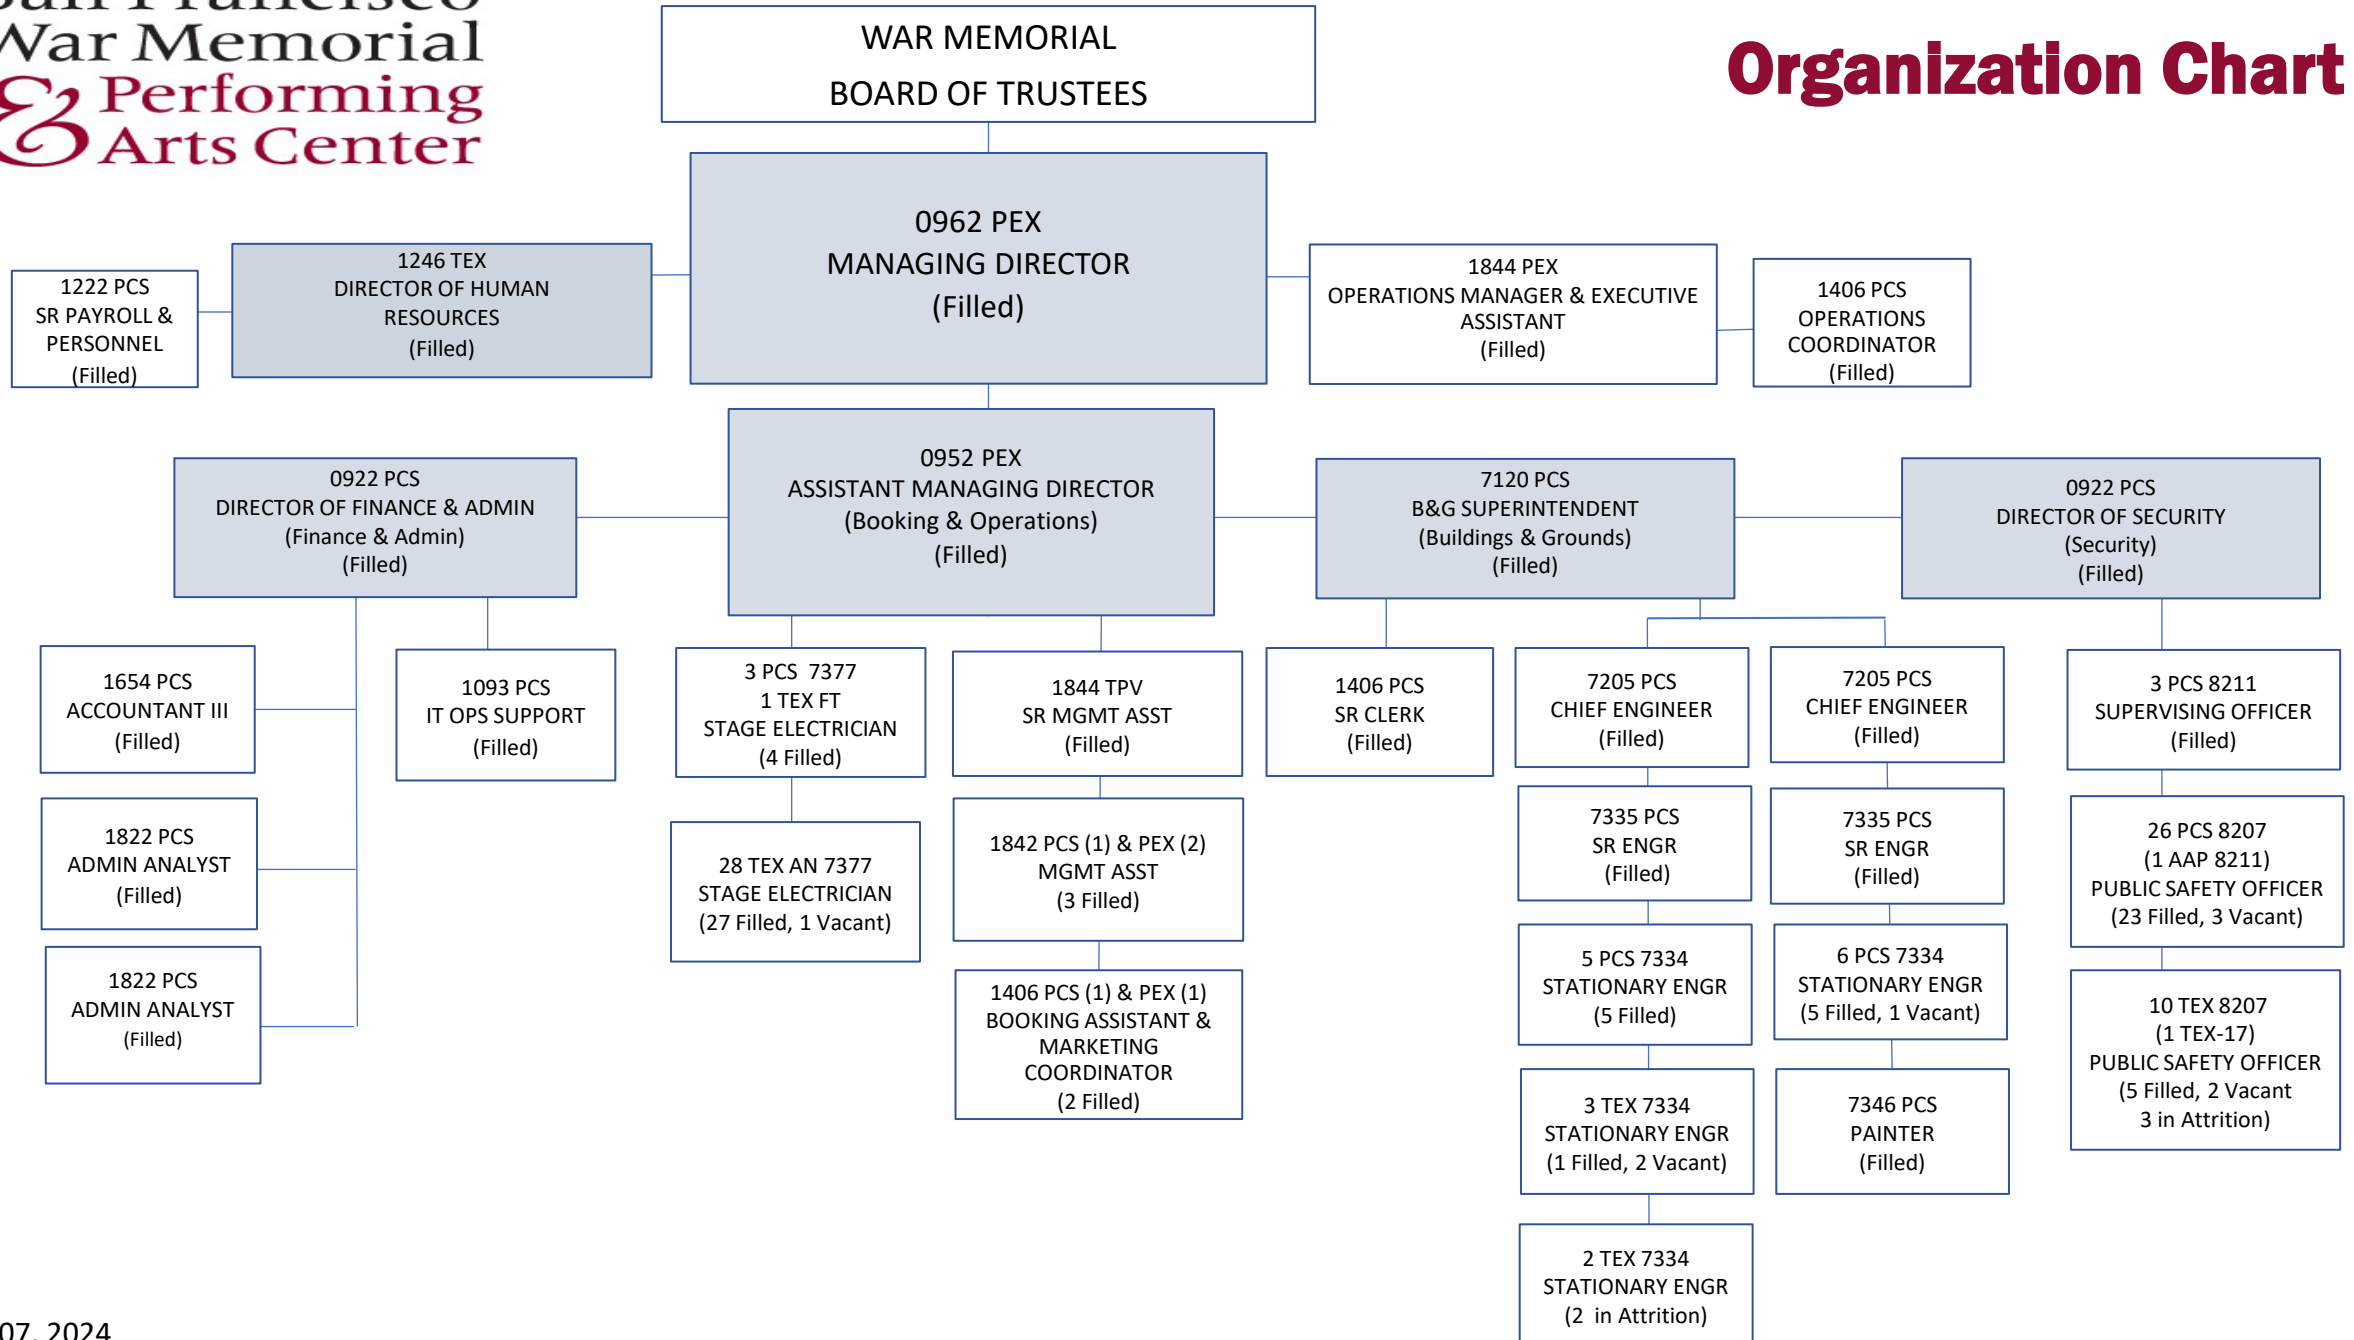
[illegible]
War Memorial
& Performing
Arts Center

WAR MEMORIAL
BOARD OF TRUSTEES

Organization Chart

1222 PCS
SR PAYROLL & PERSONNEL
(Filled)

1246 TEX
DIRECTOR OF HUMAN RESOURCES
(Filled)

0962 PEX
MANAGING DIRECTOR
(Filled)

1844 PEX
OPERATIONS MANAGER & EXECUTIVE ASSISTANT
(Filled)

1406 PCS
OPERATIONS COORDINATOR
(Filled)

0922 PCS
DIRECTOR OF FINANCE & ADMIN
(Finance & Admin)
(Filled)

0952 PEX
ASSISTANT MANAGING DIRECTOR
(Booking & Operations)
(Filled)

7120 PCS
B&G SUPERINTENDENT
(Buildings & Grounds)
(Filled)

0922 PCS
DIRECTOR OF SECURITY
(Security)
(Filled)

1654 PCS
ACCOUNTANT III
(Filled)

1093 PCS
IT OPS SUPPORT
(Filled)

3 PCS 7377
1 TEX FT
STAGE ELECTRICIAN
(4 Filled)

1844 TPV
SR MGMT ASST
(Filled)

1406 PCS
SR CLERK
(Filled)

7205 PCS
CHIEF ENGINEER
(Filled)

7205 PCS
CHIEF ENGINEER
(Filled)

3 PCS 8211
SUPERVISING OFFICER
(Filled)

1822 PCS
ADMIN ANALYST
(Filled)

28 TEX AN 7377
STAGE ELECTRICIAN
(27 Filled, 1 Vacant)

1842 PCS (1) & PEX (2)
MGMT ASST
(3 Filled)

7335 PCS
SR ENGR
(Filled)

7335 PCS
SR ENGR
(Filled)

26 PCS 8207
(1 AAP 8211)
PUBLIC SAFETY OFFICER
(23 Filled, 3 Vacant)

1822 PCS
ADMIN ANALYST
(Filled)

1406 PCS (1) & PEX (1)
BOOKING ASSISTANT & MARKETING COORDINATOR
(2 Filled)

5 PCS 7334
STATIONARY ENGR
(5 Filled)

6 PCS 7334
STATIONARY ENGR
(5 Filled, 1 Vacant)

10 TEX 8207
(1 TEX-17)
PUBLIC SAFETY OFFICER
(5 Filled, 2 Vacant
3 in Attrition)

3 TEX 7334
STATIONARY ENGR
(1 Filled, 2 Vacant)

7346 PCS
PAINTER
(Filled)

2 TEX 7334
STATIONARY ENGR
(2 in Attrition)

07, 2024